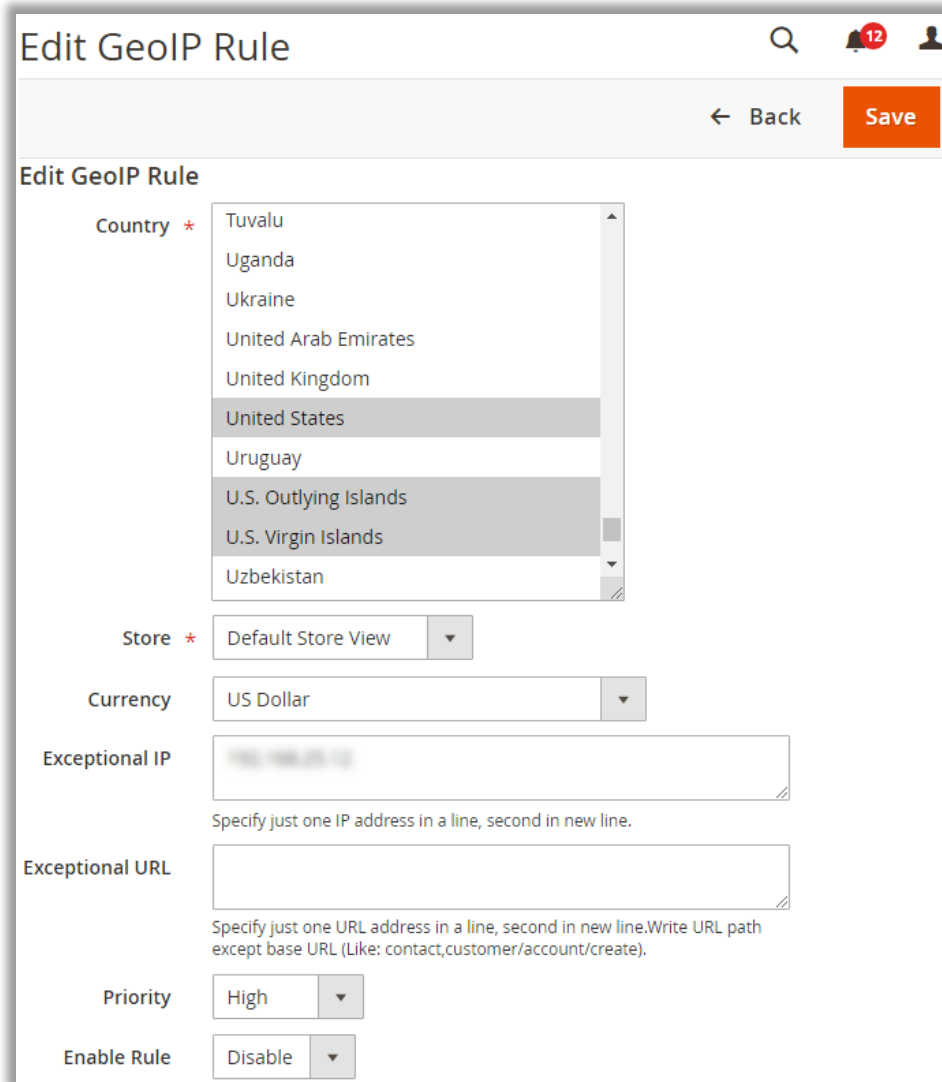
Edit GeoIP Rule

12

← Back

Save

Edit GeoIP Rule

Country *

Tuvalu
Uganda
Ukraine
United Arab Emirates
United Kingdom
United States
Uruguay
U.S. Outlying Islands
U.S. Virgin Islands
Uzbekistan

Store * Default Store View

Currency US Dollar

Exceptional IP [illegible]

Specify just one IP address in a line, second in new line.

Exceptional URL

Specify just one URL address in a line, second in new line.Write URL path except base URL (Like: contact,customer/account/create).

Priority High

Enable Rule Disable